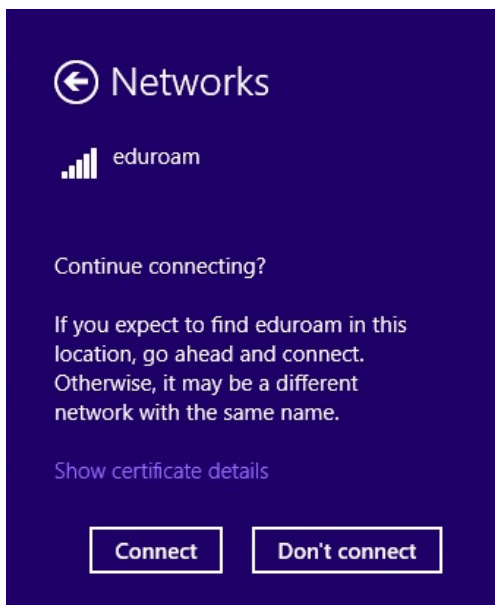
Networks

eduroam

Continue connecting?

If you expect to find eduroam in this location, go ahead and connect. Otherwise, it may be a different network with the same name.

Show certificate details

Connect

Don't connect